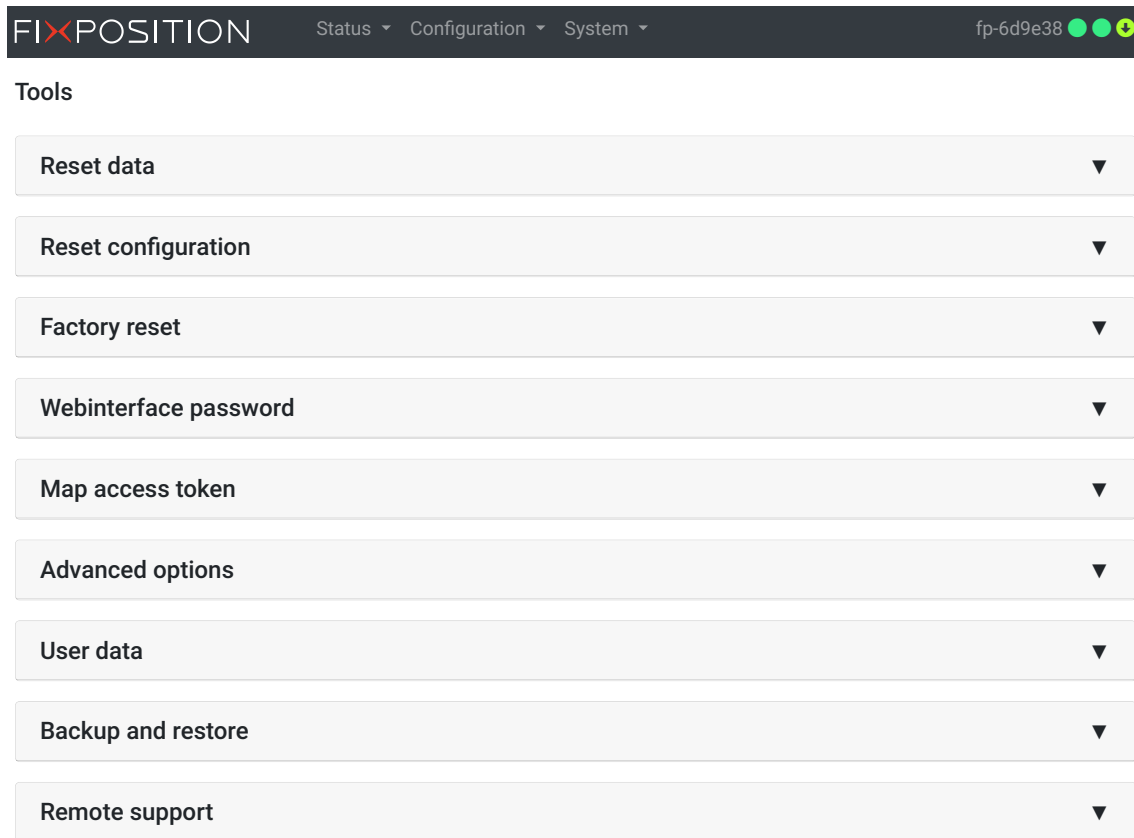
FIXPOSITION Status Configuration System fp-6d9e38

Tools

Reset data ▼

Reset configuration ▼

Factory reset ▼

Webinterface password ▼

Map access token ▼

Advanced options ▼

User data ▼

Backup and restore ▼

Remote support ▼